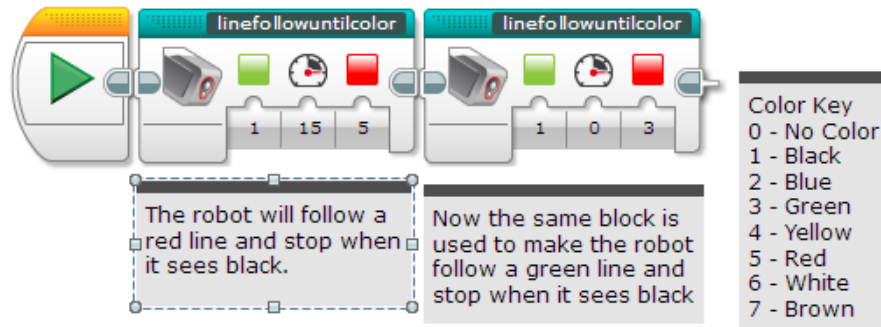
linefollowuntilcolor

1 | 15 | 5

linefollowuntilcolor

1 | 0 | 3

Color Key
0 - No Color
1 - Black
2 - Blue
3 - Green
4 - Yellow
5 - Red
6 - White
7 - Brown

The robot will follow a red line and stop when it sees black.

Now the same block is used to make the robot follow a green line and stop when it sees black